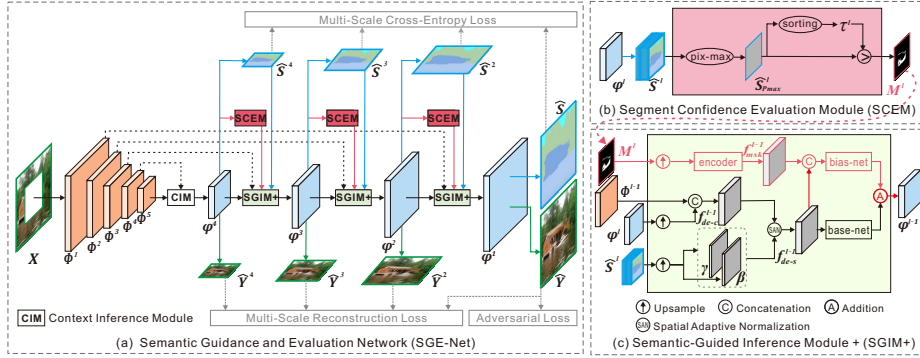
Multi-Scale Cross-Entropy Loss

$\widehat{S}^4$

$\widehat{S}^3$

$\widehat{S}^2$

$\widehat{S}$

SCEM

SCEM

SCEM

CIM

SGIM+

SGIM+

SGIM+

$X$

$\Phi^1$

$\Phi^2$

$\Phi^3$

$\Phi^4$

$\Phi^5$

$\varphi^4$

$\varphi^3$

$\varphi^2$

$\varphi^1$

$\widehat{Y}^4$

$\widehat{Y}^3$

$\widehat{Y}^2$

$\widehat{Y}$

CIM Context Inference Module

Multi-Scale Reconstruction Loss

Adversarial Loss

(a) Semantic Guidance and Evaluation Network (SGE-Net)

$\varphi^l$

$\widehat{S}^l$

pix-max

sorting

$\tau^l$

$\widehat{S}^l_{Pmax}$

$M^l$

(b) Segment Confidence Evaluation Module (SCEM)

$M^l$

encoder

$f^{l-1}_{msk}$

C

bias-net

A

$\Phi^{l-1}$

C

$f^{l-1}_{de-t}$

$\varphi^l$

SAN

base-net

$\varphi^{l-1}$

$\widehat{S}^l$

$\gamma$

$\beta$

$f^{l-1}_{de-s}$

Upsample

C Concatenation

A Addition

SAN Spatial Adaptive Normalization

(c) Semantic-Guided Inference Module + (SGIM+)